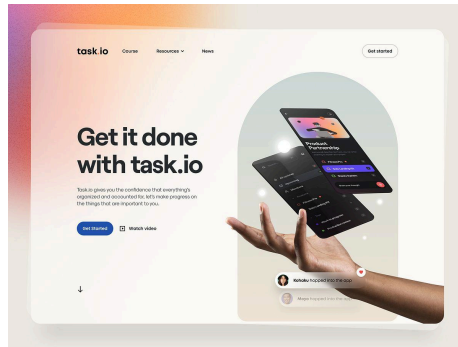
task.io

Course

Resources

News

Get started

Get it done with task.io

Task.io gives you the confidence that everything's organized and accounted for, let's make progress on the things that are important to you.

Get Started

Watch video

Product Partnership

Kehoka hopped into the app

Maya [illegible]